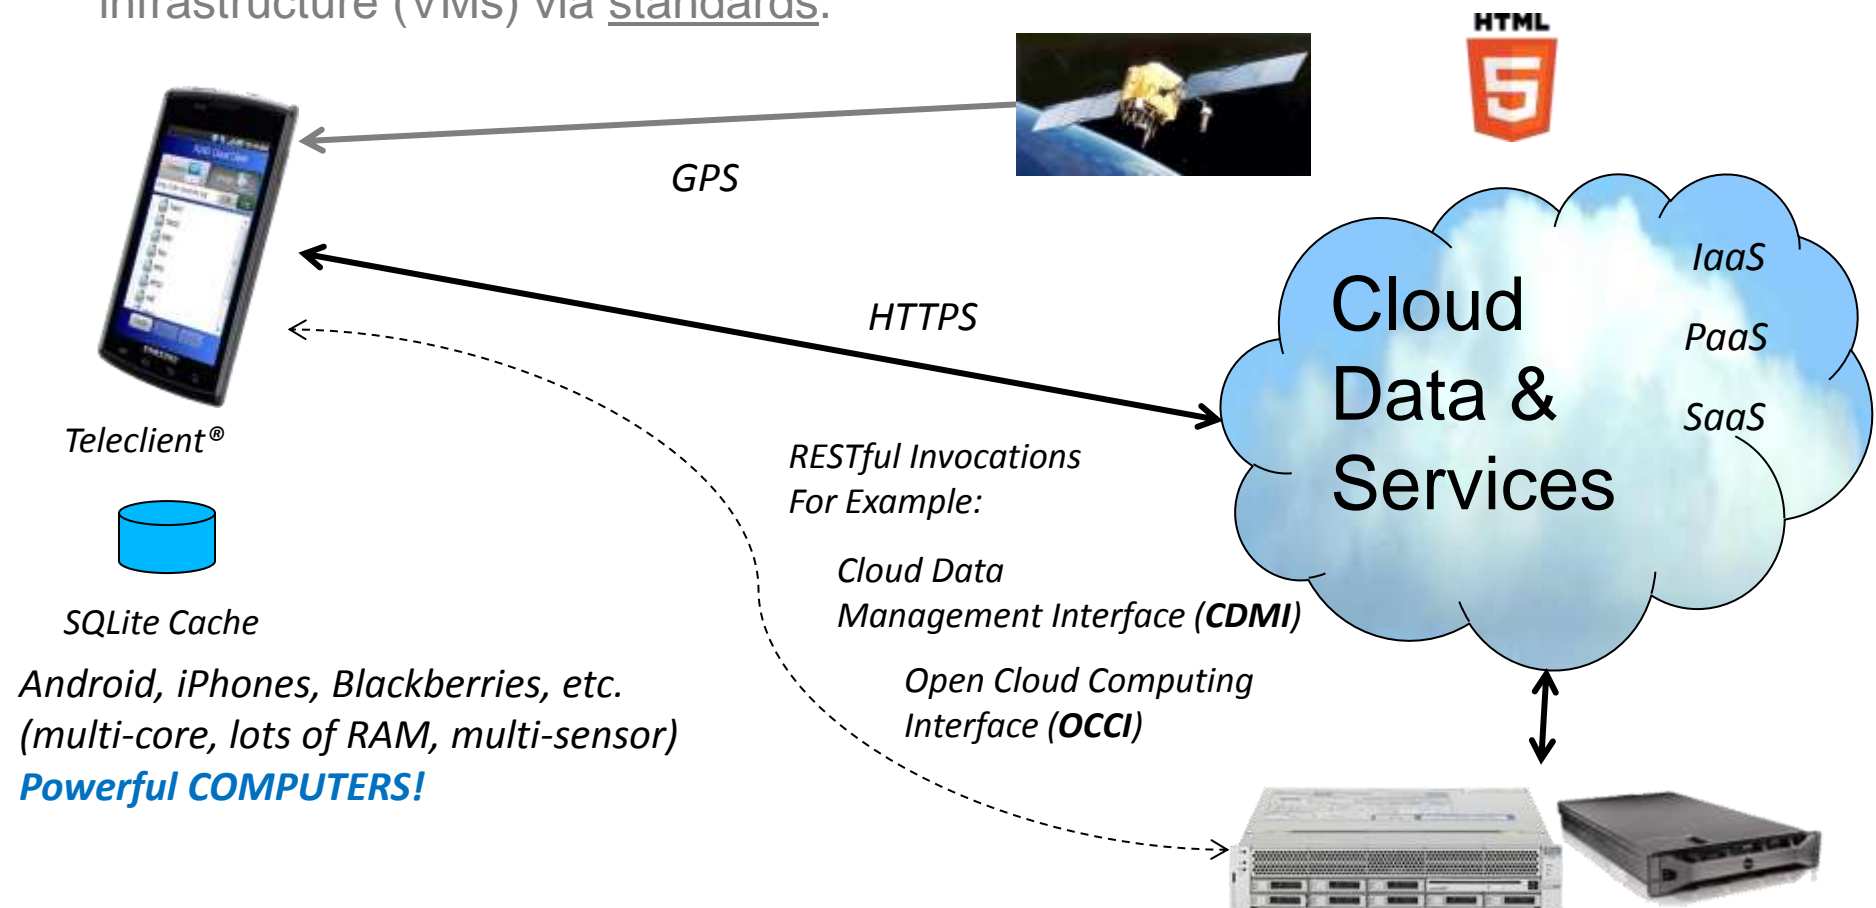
Infrastructure (VMs) via standards.

HTML 5

GPS

HTTPS

Cloud Data & Services

IaaS

PaaS

SaaS

Teleclient®

SQLite Cache

RESTful Invocations
For Example:

Cloud Data Management Interface (**CDMI**)

Open Cloud Computing Interface (**OCCI**)

Android, iPhones, Blackberries, etc.
(multi-core, lots of RAM, multi-sensor)
Powerful COMPUTERS!